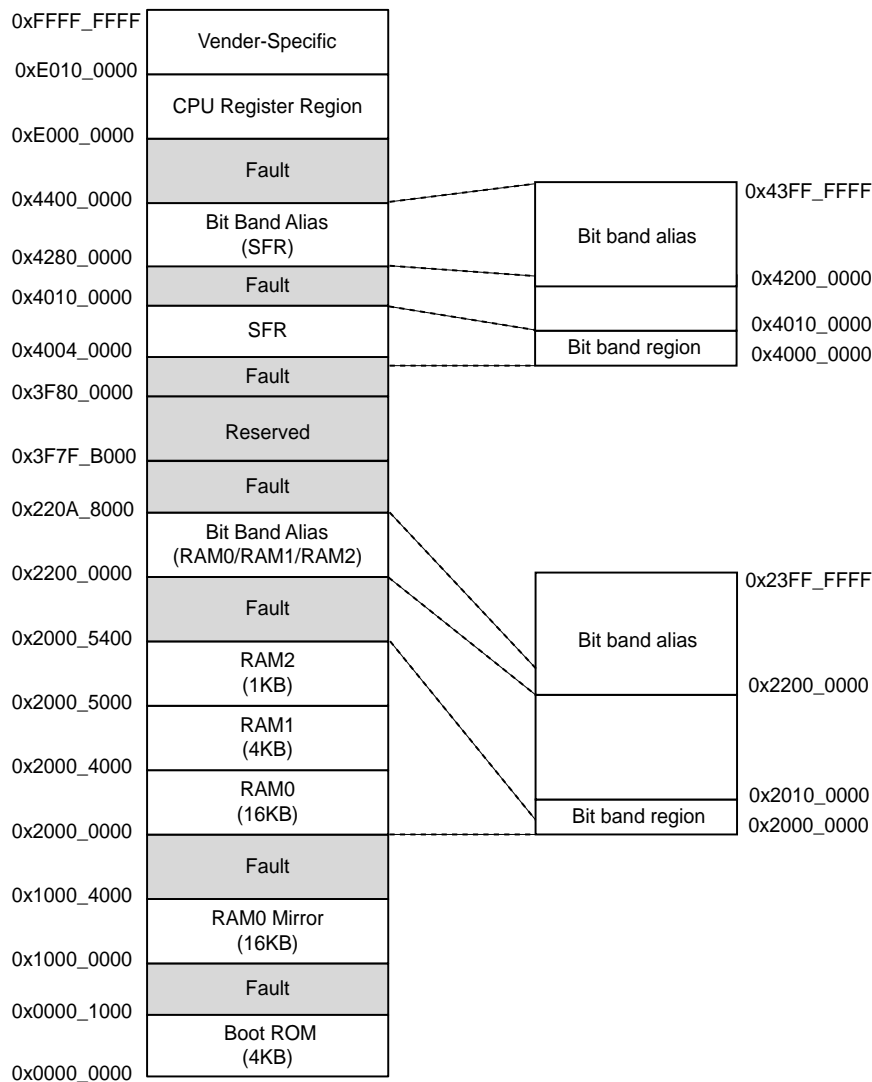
0xFFFF_FFFF
Vender-Specific
0xE010_0000
CPU Register Region
0xE000_0000
Fault
0x4400_0000
Bit Band Alias (SFR)
0x4280_0000
Fault
0x4010_0000
SFR
0x4004_0000
Fault
0x3F80_0000
Reserved
0x3F7F_B000
Fault
0x220A_8000
Bit Band Alias (RAM0/RAM1/RAM2)
0x2200_0000
Fault
0x2000_5400
RAM2 (1KB)
0x2000_5000
RAM1 (4KB)
0x2000_4000
RAM0 (16KB)
0x2000_0000
Fault
0x1000_4000
RAM0 Mirror (16KB)
0x1000_0000
Fault
0x0000_1000
Boot ROM (4KB)
0x0000_0000

0x43FF_FFFF
Bit band alias
0x4200_0000
0x4010_0000
Bit band region
0x4000_0000

0x23FF_FFFF
Bit band alias
0x2200_0000
0x2010_0000
Bit band region
0x2000_0000